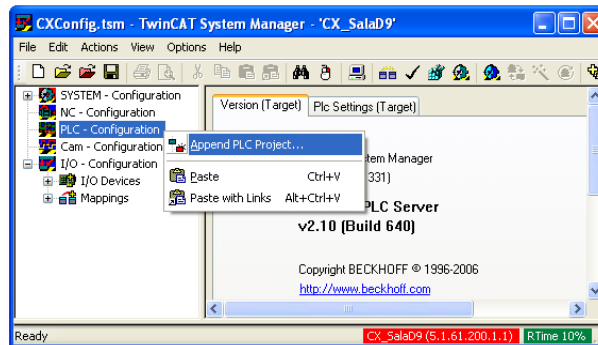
CXConfig.tsm - TwinCAT System Manager - 'CX_SalaD9'

File Edit Actions View Options Help

SYSTEM - Configuration
NC - Configuration
PLC - Configuration
Cam - Configuration
I/O - Configuration
I/O Devices
Mappings

Version (Target) Plc Settings (Target)

Append PLC Project...
Paste Ctrl+V
Paste with Links Alt+Ctrl+V

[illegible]tem Manager
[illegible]331)
PLC Server
v2.10 (Build 640)

Copyright BECKHOFF © 1996-2006

http://www.beckhoff.com

Ready CX_SalaD9 (5.1.61.200.1.1) RTime 10%